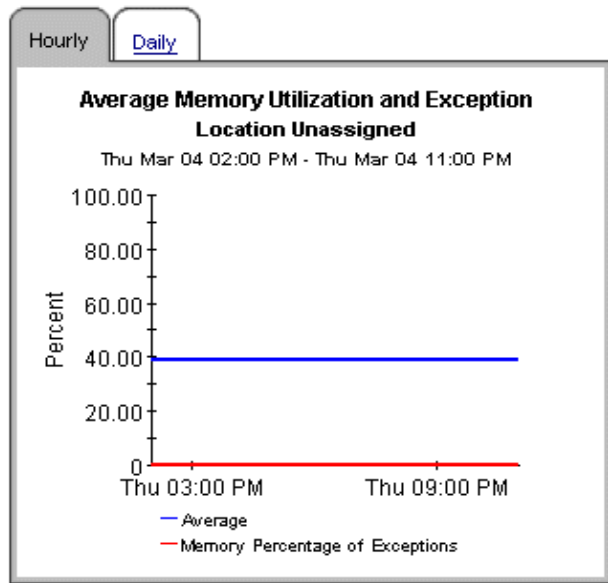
Hourly
Daily

Average Memory Utilization and Exception
Location Unassigned
Thu Mar 04 02:00 PM - Thu Mar 04 11:00 PM

100.00
80.00
60.00
40.00
20.00
0
Percent

Thu 03:00 PM
Thu 09:00 PM

Average
Memory Percentage of Exceptions